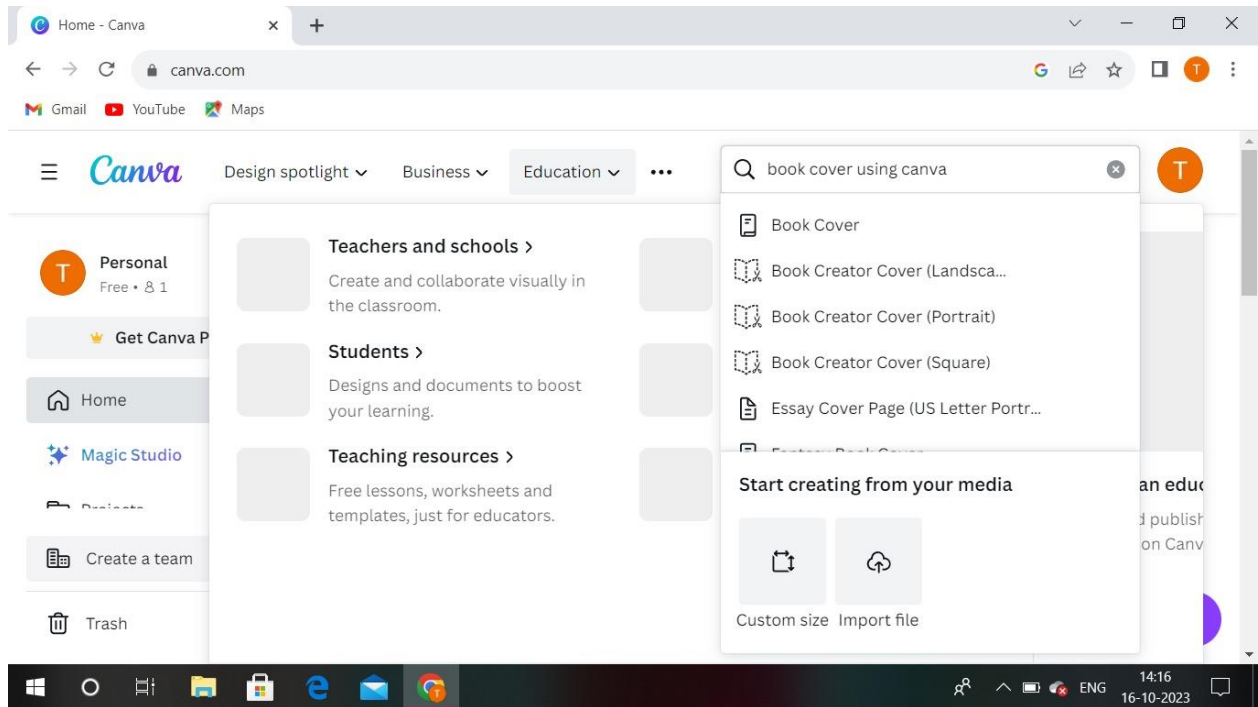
Home - Canva
canva.com
Gmail YouTube Maps

Canva Design spotlight Business Education •••

book cover using canva

T

Personal
Free • 1

Get Canva P

Home

Magic Studio

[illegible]

Create a team

Trash

Teachers and schools >
Create and collaborate visually in the classroom.

Students >
Designs and documents to boost your learning.

Teaching resources >
Free lessons, worksheets and templates, just for educators.

Book Cover
Book Creator Cover (Landsca...
Book Creator Cover (Portrait)
Book Creator Cover (Square)
Essay Cover Page (US Letter Portr...
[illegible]

Start creating from your media

Custom size Import file

an educ
d publish
on Canv

ENG 14:16 16-10-2023